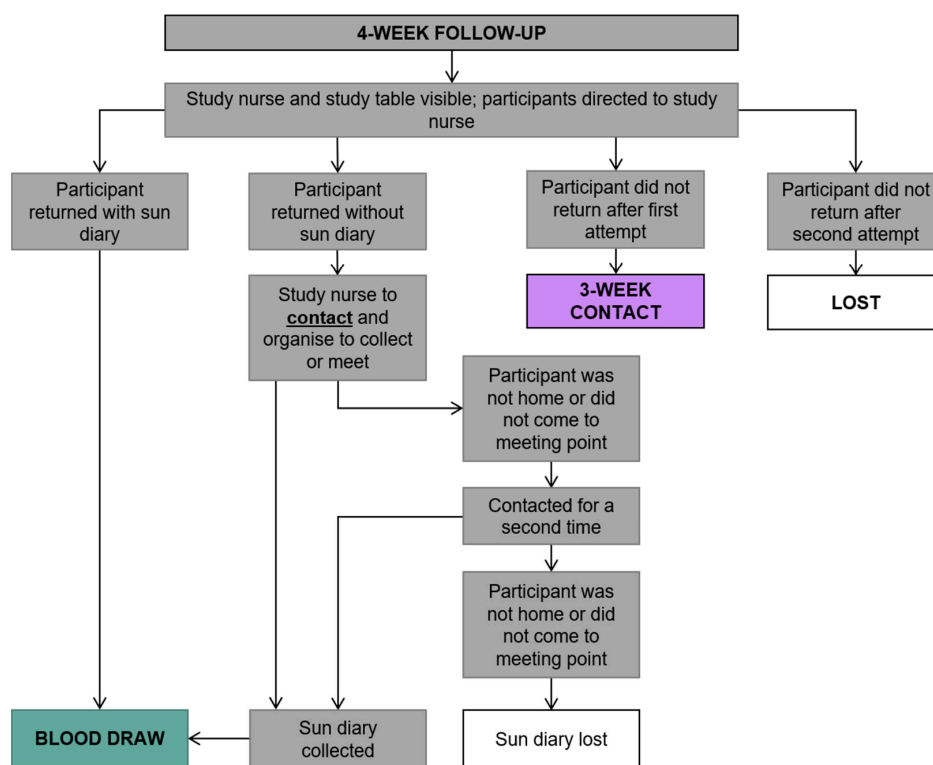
4-WEEK FOLLOW-UP

Study nurse and study table visible; participants directed to study nurse

Participant returned with sun diary

Participant returned without sun diary

Participant did not return after first attempt

Participant did not return after second attempt

3-WEEK CONTACT

LOST

Study nurse to contact and organise to collect or meet

Participant was not home or did not come to meeting point

Contacted for a second time

Participant was not home or did not come to meeting point

BLOOD DRAW

Sun diary collected

Sun diary lost